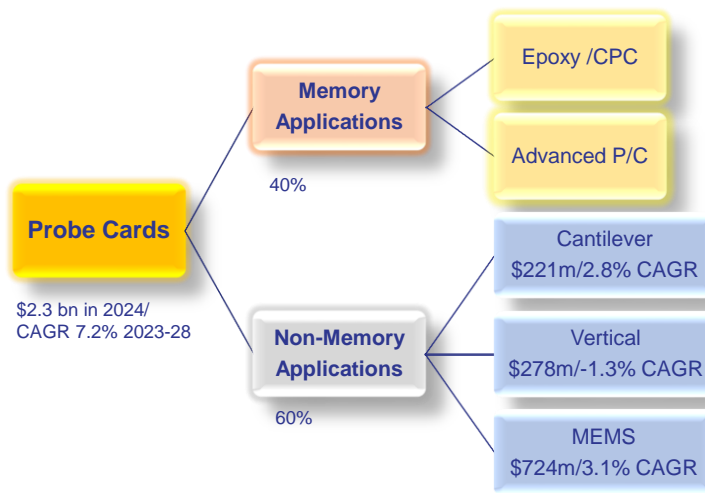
Probe Cards

$2.3 bn in 2024/
CAGR 7.2% 2023-28

Memory Applications

40%

Epoxy /CPC

Advanced P/C

Non-Memory Applications

60%

Cantilever
$221m/2.8% CAGR

Vertical
$278m/-1.3% CAGR

MEMS
$724m/3.1% CAGR